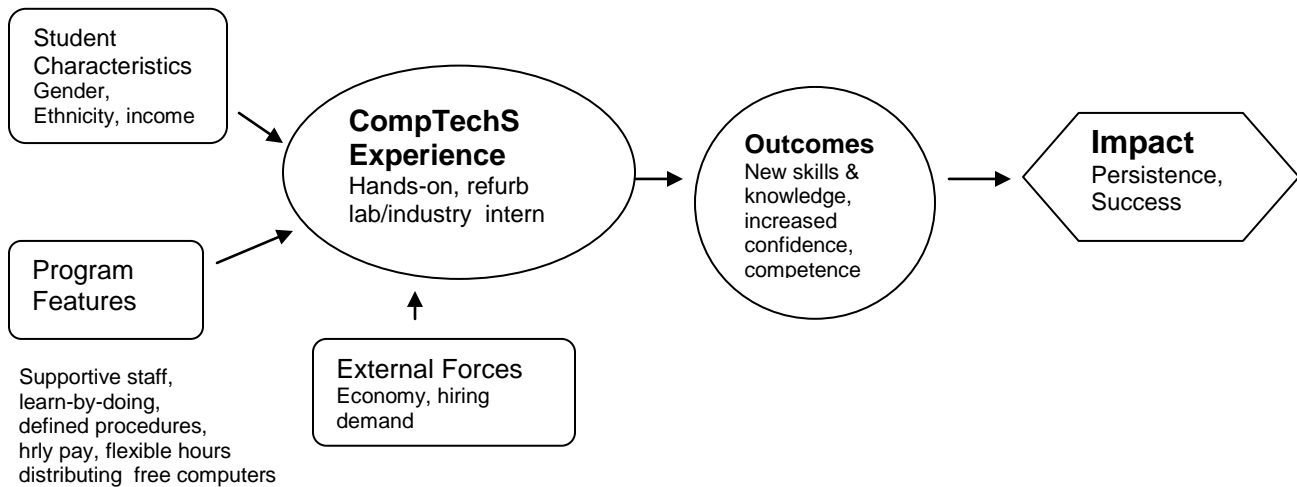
Student Characteristics
Gender, Ethnicity, income

Program Features

Supportive staff, learn-by-doing, defined procedures, hrly pay, flexible hours distributing free computers

CompTechS Experience
Hands-on, refurb lab/industry intern

External Forces
Economy, hiring demand

Outcomes
New skills & knowledge, increased confidence, competence

Impact
Persistence, Success